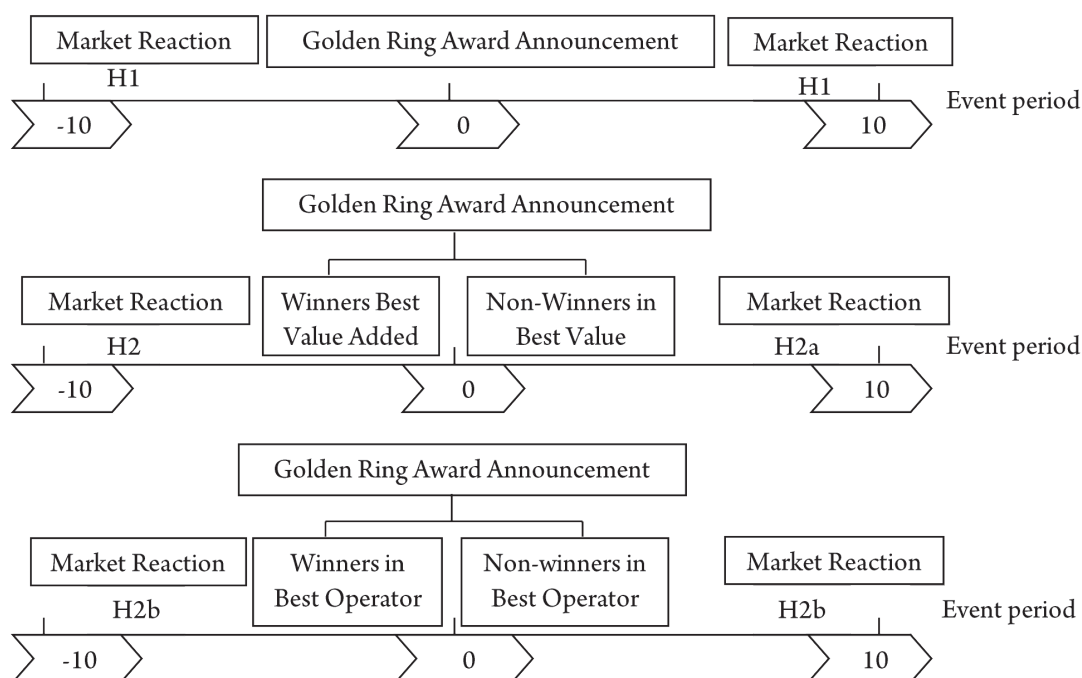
Market Reaction

Golden Ring Award Announcement

Market Reaction

H1

H1

Event period

-10

0

10

Golden Ring Award Announcement

Market Reaction

Winners Best Value Added

Non-Winners in Best Value

Market Reaction

H2

H2a

Event period

-10

0

10

Golden Ring Award Announcement

Market Reaction

Winners in Best Operator

Non-winners in Best Operator

Market Reaction

H2b

H2b

Event period

-10

0

10